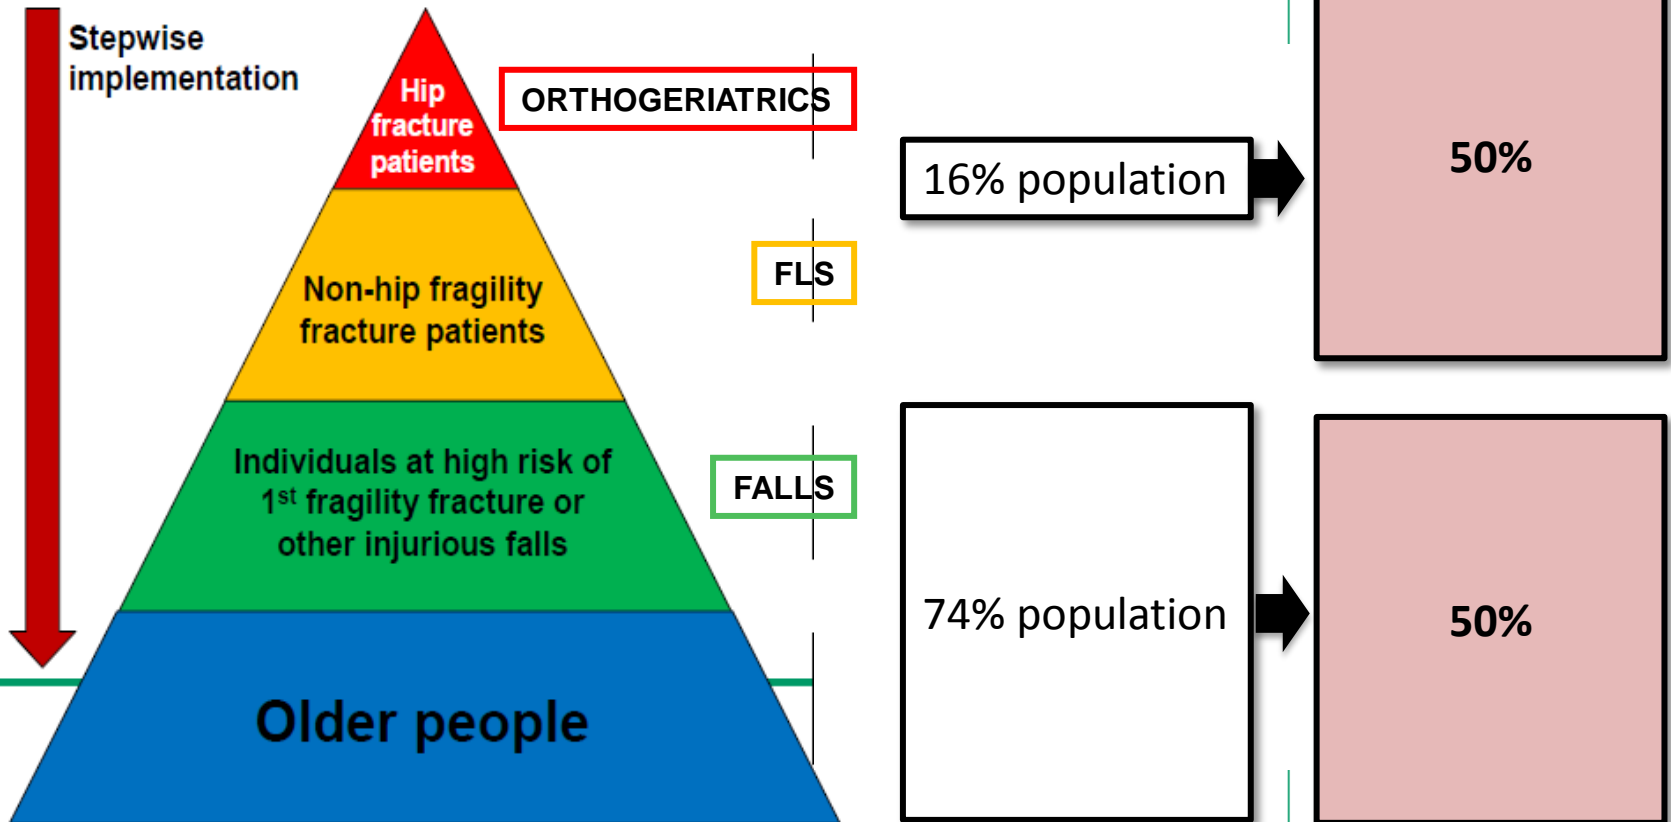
Stepwise implementation

Hip fracture patients

ORTHOGERIATRICS

16% population

50%

FLS

Non-hip fragility fracture patients

Individuals at high risk of 1$^{st}$ fragility fracture or other injurious falls

FALLS

74% population

50%

Older people